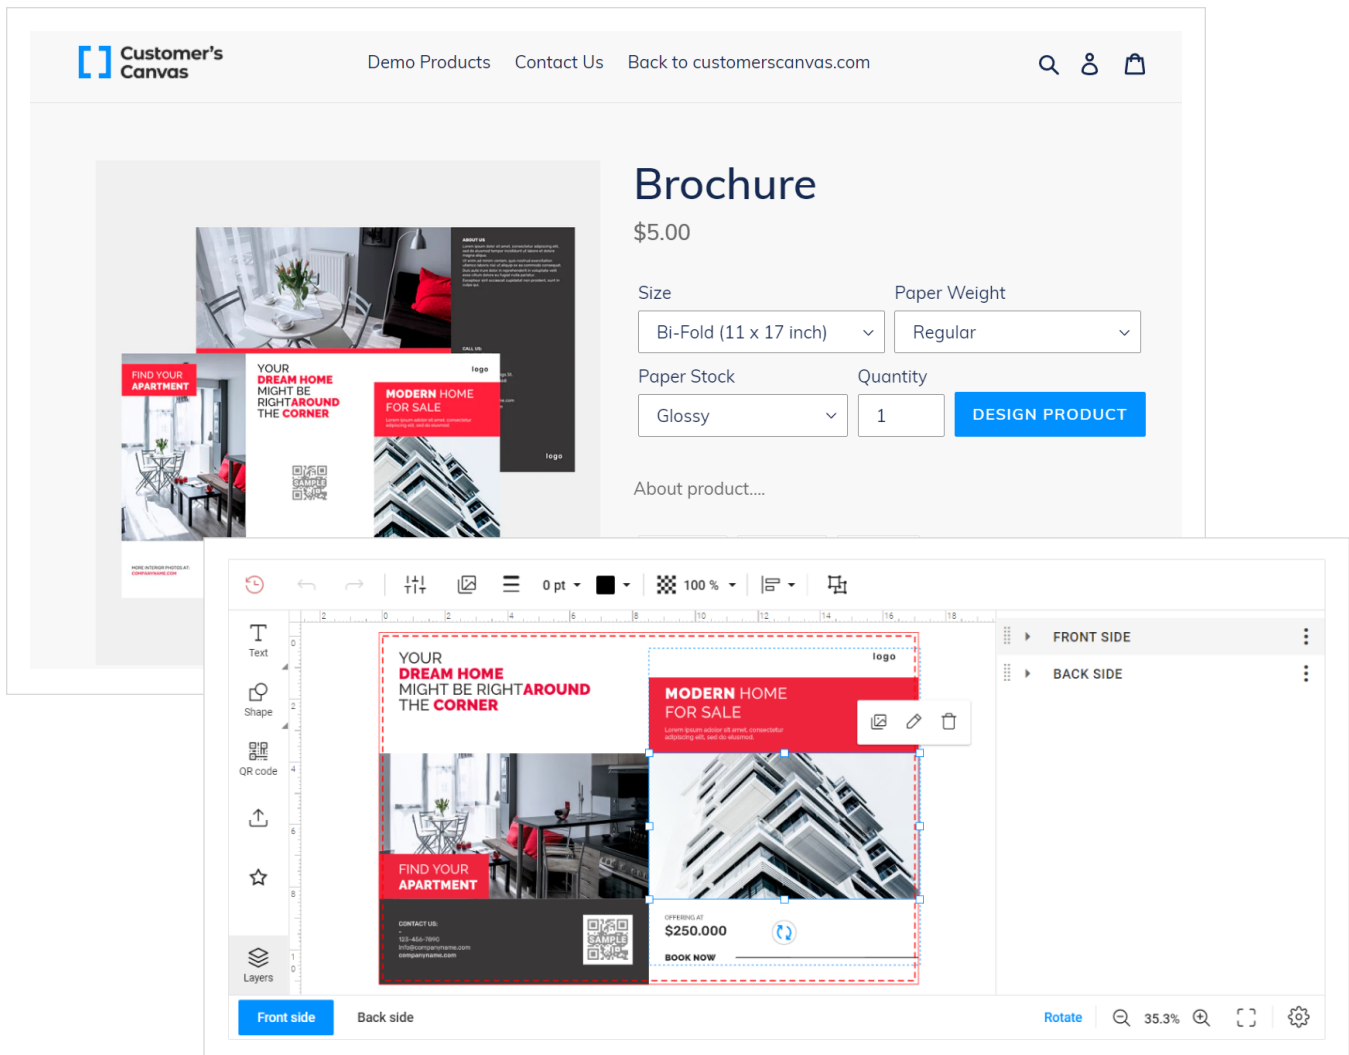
Customer's Canvas

Demo Products Contact Us Back to customerscanvas.com

Brochure

$5.00

Size
Bi-Fold (11 x 17 inch)

Paper Weight
Regular

Paper Stock
Glossy

Quantity
1

DESIGN PRODUCT

About product....

FIND YOUR APARTMENT

YOUR DREAM HOME MIGHT BE RIGHTAROUND THE CORNER

logo

MODERN HOME FOR SALE

ABOUT US

CALL US

logo

MORE INTERIOR PHOTOS AT: COMPANYNAME.COM

0 pt

100 %

Text

Shape

QR code

Layers

YOUR DREAM HOME MIGHT BE RIGHTAROUND THE CORNER

logo

MODERN HOME FOR SALE

Lorem ipsum adopr sit amet, consectetur adipiscing elit, sed do eiusmod.

FIND YOUR APARTMENT

CONTACT US:
123-456-7890
info@companyname.com
companyname.com

OFFERING AT
$250.000

BOOK NOW

FRONT SIDE

BACK SIDE

Front side

Back side

Rotate

35.3%